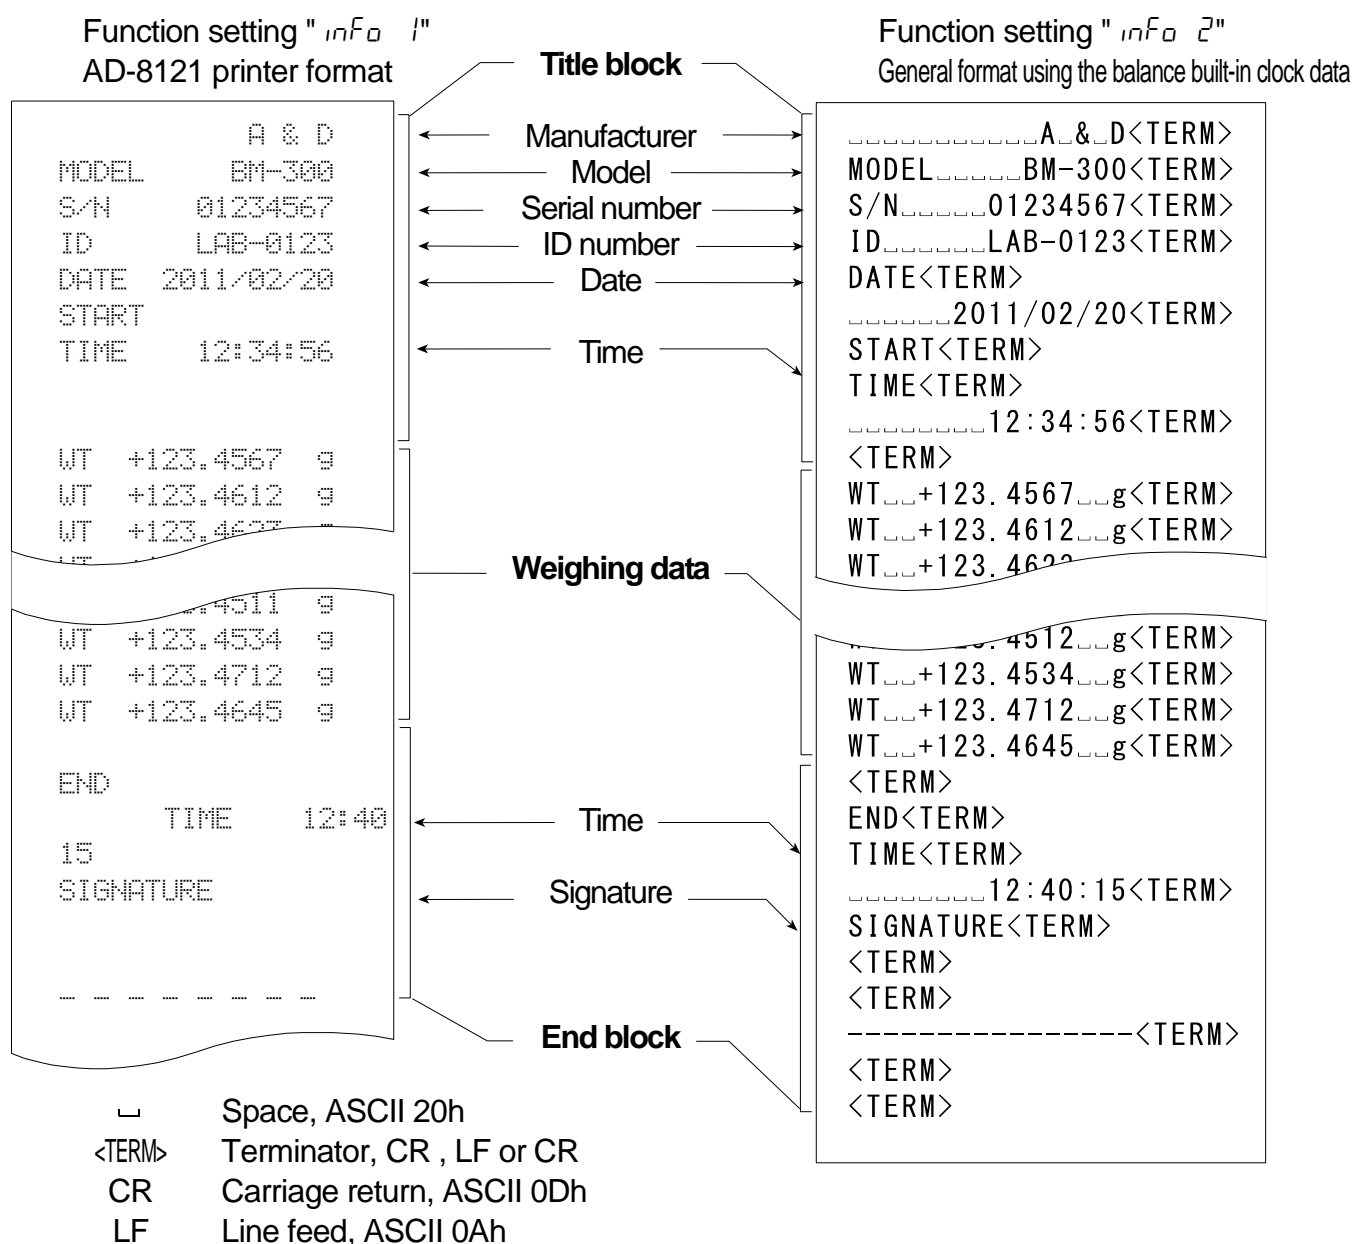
Function setting " info 1"
AD-8121 printer format

Function setting " info 2"
General format using the balance built-in clock data

Title block

A & D
MODEL BM-300
S/N 01234567
ID LAB-0123
DATE 2011/02/20
START
TIME 12:34:56

WT +123.4567 g
WT +123.4612 g
WT +123.4627 g
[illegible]
.4511 g
WT +123.4534 g
WT +123.4712 g
WT +123.4645 g

END
TIME 12:40
15
SIGNATURE

- - - - - - - -

Manufacturer
Model
Serial number
ID number
Date
Time
Weighing data
Time
Signature
End block

␣␣␣␣␣␣␣␣␣␣␣A␣&␣D<TERM>
MODEL␣␣␣␣␣BM-300<TERM>
S/N␣␣␣␣␣01234567<TERM>
ID␣␣␣␣␣␣LAB-0123<TERM>
DATE<TERM>
␣␣␣␣␣␣2011/02/20<TERM>
START<TERM>
TIME<TERM>
␣␣␣␣␣␣␣␣12:34:56<TERM>
<TERM>
WT␣␣+123.4567␣␣g<TERM>
WT␣␣+123.4612␣␣g<TERM>
WT␣␣+123.462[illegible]
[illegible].4512␣␣g<TERM>
WT␣␣+123.4534␣␣g<TERM>
WT␣␣+123.4712␣␣g<TERM>
WT␣␣+123.4645␣␣g<TERM>
<TERM>
END<TERM>
TIME<TERM>
␣␣␣␣␣␣␣␣12:40:15<TERM>
SIGNATURE<TERM>
<TERM>
<TERM>
----------------<TERM>
<TERM>
<TERM>

␣ Space, ASCII 20h
<TERM> Terminator, CR , LF or CR
CR Carriage return, ASCII 0Dh
LF Line feed, ASCII 0Ah